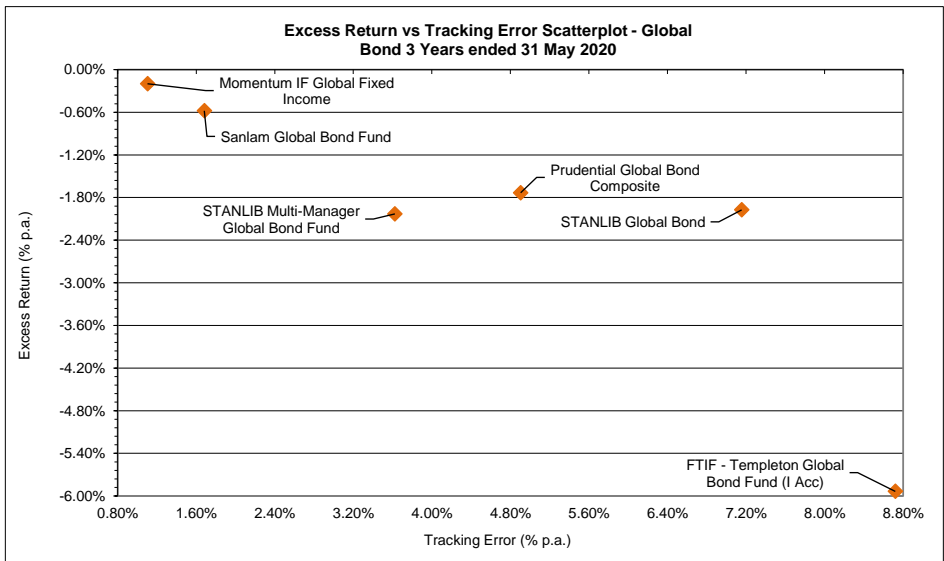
Excess Return vs Tracking Error Scatterplot - Global Bond 3 Years ended 31 May 2020

0.00%
-0.60%
-1.20%
-1.80%
-2.40%
-3.00%
-3.60%
-4.20%
-4.80%
-5.40%
-6.00%

Excess Return (% p.a.)

Momentum IF Global Fixed Income
Sanlam Global Bond Fund
Prudential Global Bond Composite
STANLIB Multi-Manager Global Bond Fund
STANLIB Global Bond
FTIF - Templeton Global Bond Fund (I Acc)

0.80%
1.60%
2.40%
3.20%
4.00%
4.80%
5.60%
6.40%
7.20%
8.00%
8.80%

Tracking Error (% p.a.)